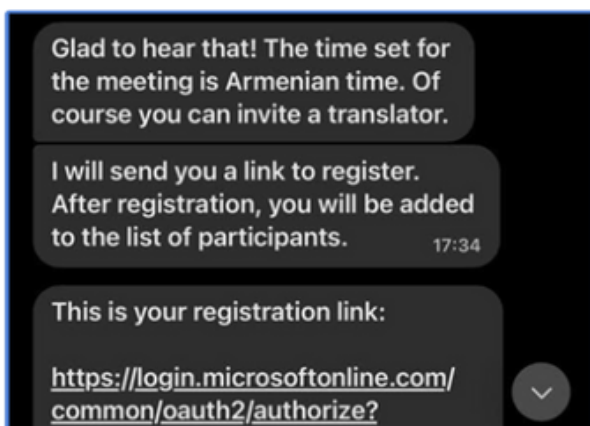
Glad to hear that! The time set for the meeting is Armenian time. Of course you can invite a translator.

I will send you a link to register. After registration, you will be added to the list of participants. 17:34

This is your registration link:

https://login.microsoftonline.com/common/oauth2/authorize?